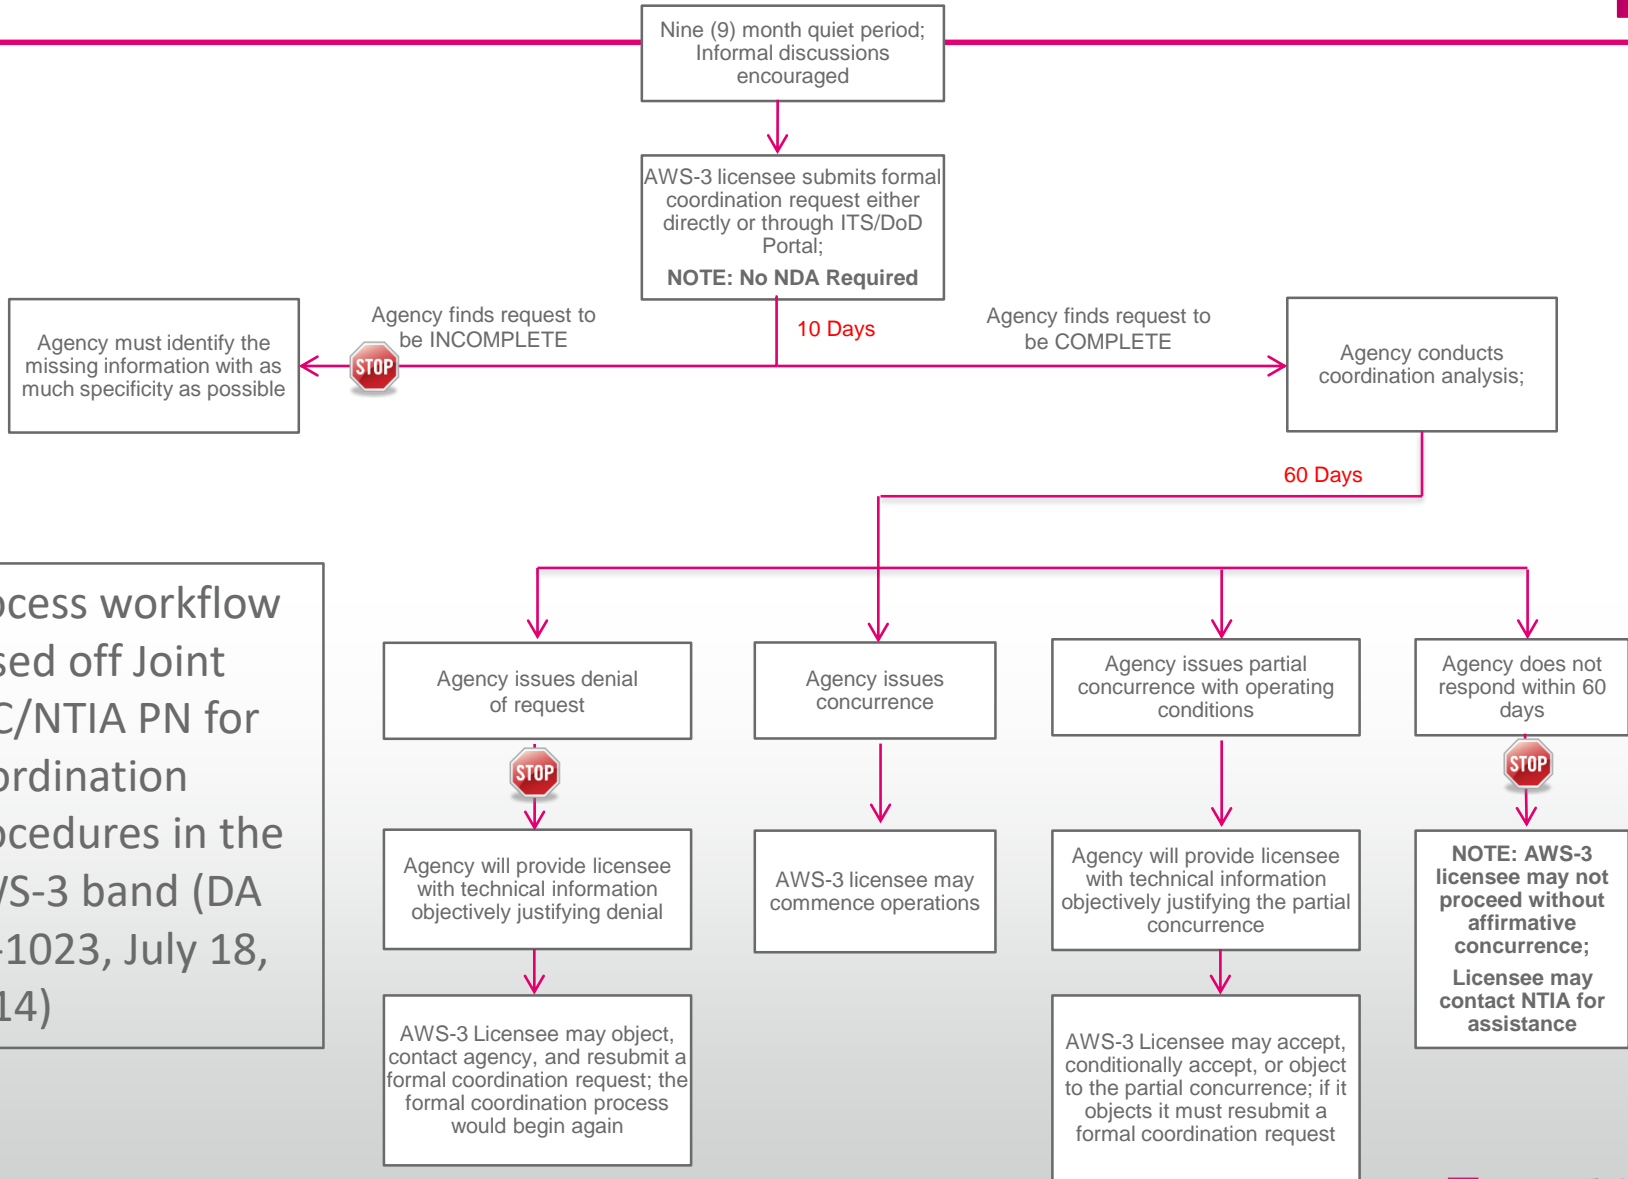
Nine (9) month quiet period; Informal discussions encouraged

AWS-3 licensee submits formal coordination request either directly or through ITS/DoD Portal;

NOTE: No NDA Required

Agency finds request to be INCOMPLETE

10 Days

Agency finds request to be COMPLETE

Agency must identify the missing information with as much specificity as possible

STOP

Agency conducts coordination analysis;

60 Days

ocess workflow sed off Joint C/NTIA PN for ordination ocedures in the VS-3 band (DA -1023, July 18, 14)

Agency issues denial of request

Agency issues concurrence

Agency issues partial concurrence with operating conditions

Agency does not respond within 60 days

STOP

STOP

Agency will provide licensee with technical information objectively justifying denial

AWS-3 licensee may commence operations

Agency will provide licensee with technical information objectively justifying the partial concurrence

NOTE: AWS-3 licensee may not proceed without affirmative concurrence;

Licensee may contact NTIA for assistance

AWS-3 Licensee may object, contact agency, and resubmit a formal coordination request; the formal coordination process would begin again

AWS-3 Licensee may accept, conditionally accept, or object to the partial concurrence; if it objects it must resubmit a formal coordination request